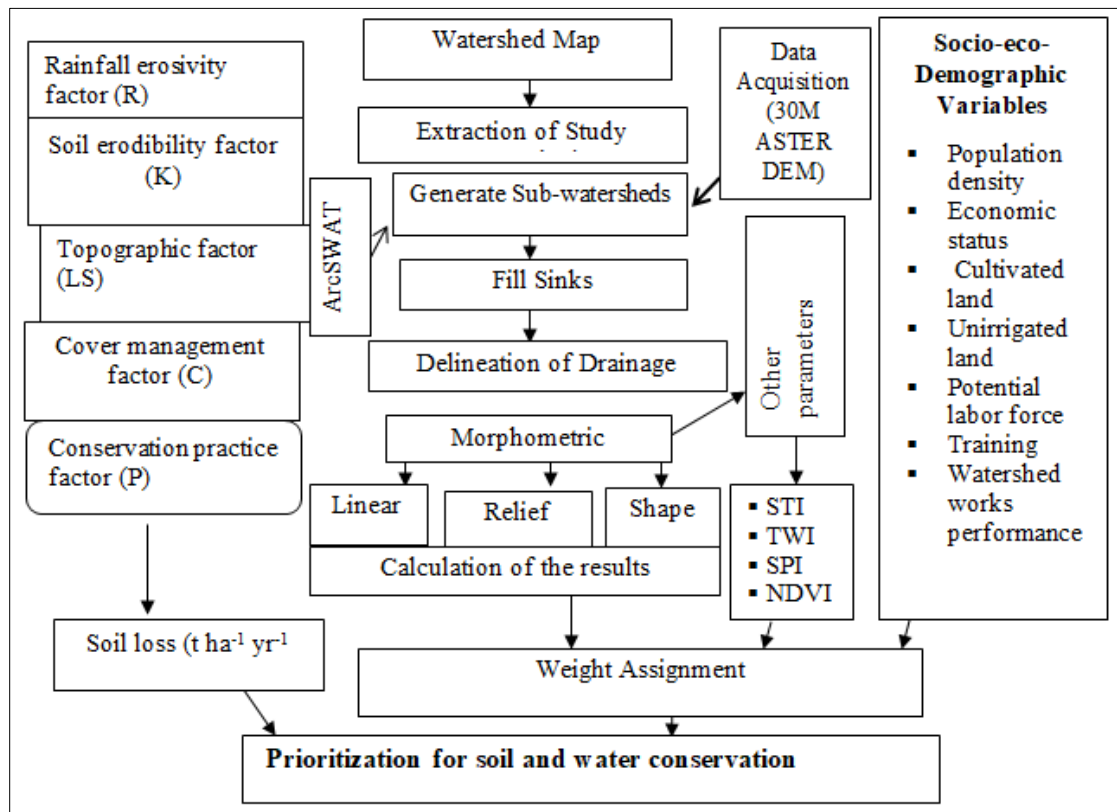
Rainfall erosivity factor (R)

Soil erodibility factor (K)

Topographic factor (LS)

Cover management factor (C)

Conservation practice factor (P)

Soil loss (t ha$^{-1}$ yr$^{-1}$

ArcSWAT

Watershed Map

Extraction of Study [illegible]

Data Acquisition (30M ASTER DEM)

Generate Sub-watersheds

Fill Sinks

Delineation of Drainage

Other parameters

Morphometric

Linear

Relief

Shape

Calculation of the results

▪ STI
▪ TWI
▪ SPI
▪ NDVI

Socio-eco-Demographic Variables

▪ Population density
▪ Economic status
▪ Cultivated land
▪ Unirrigated land
▪ Potential labor force
▪ Training
▪ Watershed works performance

Weight Assignment

Prioritization for soil and water conservation